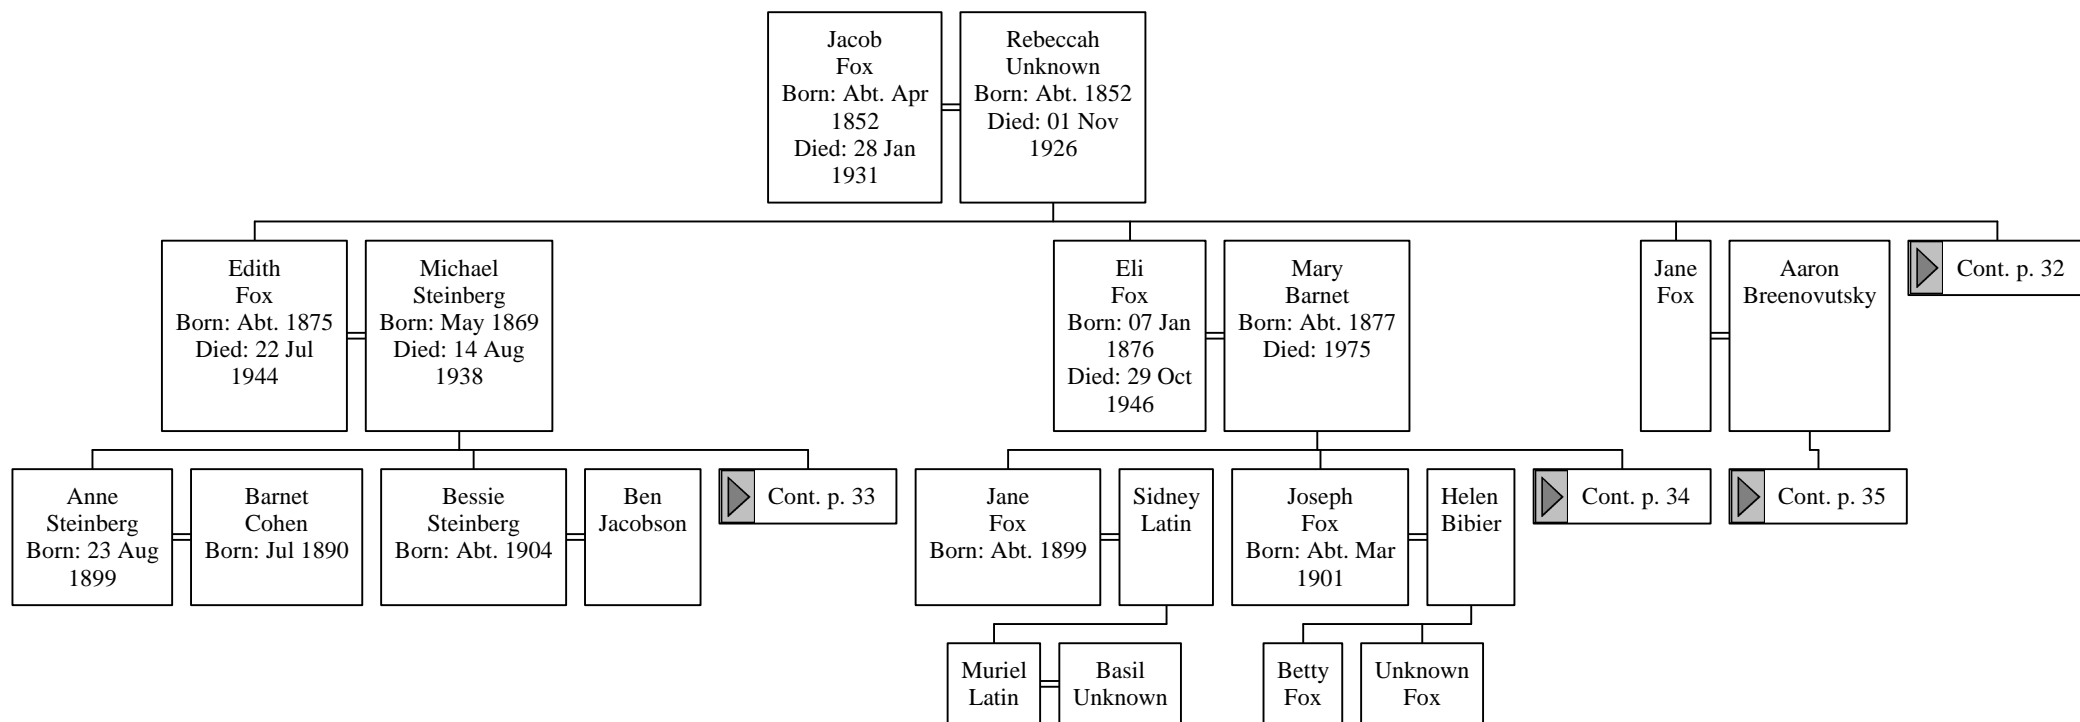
Jacob Fox
Born: Abt. Apr 1852
Died: 28 Jan 1931

Rebeccah Unknown
Born: Abt. 1852
Died: 01 Nov 1926

Edith Fox
Born: Abt. 1875
Died: 22 Jul 1944

Michael Steinberg
Born: May 1869
Died: 14 Aug 1938

Eli Fox
Born: 07 Jan 1876
Died: 29 Oct 1946

Mary Barnet
Born: Abt. 1877
Died: 1975

Jane Fox

Aaron Breenovutsky

Cont. p. 32

Anne Steinberg
Born: 23 Aug 1899

Barnet Cohen
Born: Jul 1890

Bessie Steinberg
Born: Abt. 1904

Ben Jacobson

Cont. p. 33

Jane Fox
Born: Abt. 1899

Sidney Latin

Joseph Fox
Born: Abt. Mar 1901

Helen Bibier

Cont. p. 34

Cont. p. 35

Muriel Latin

Basil Unknown

Betty Fox

Unknown Fox